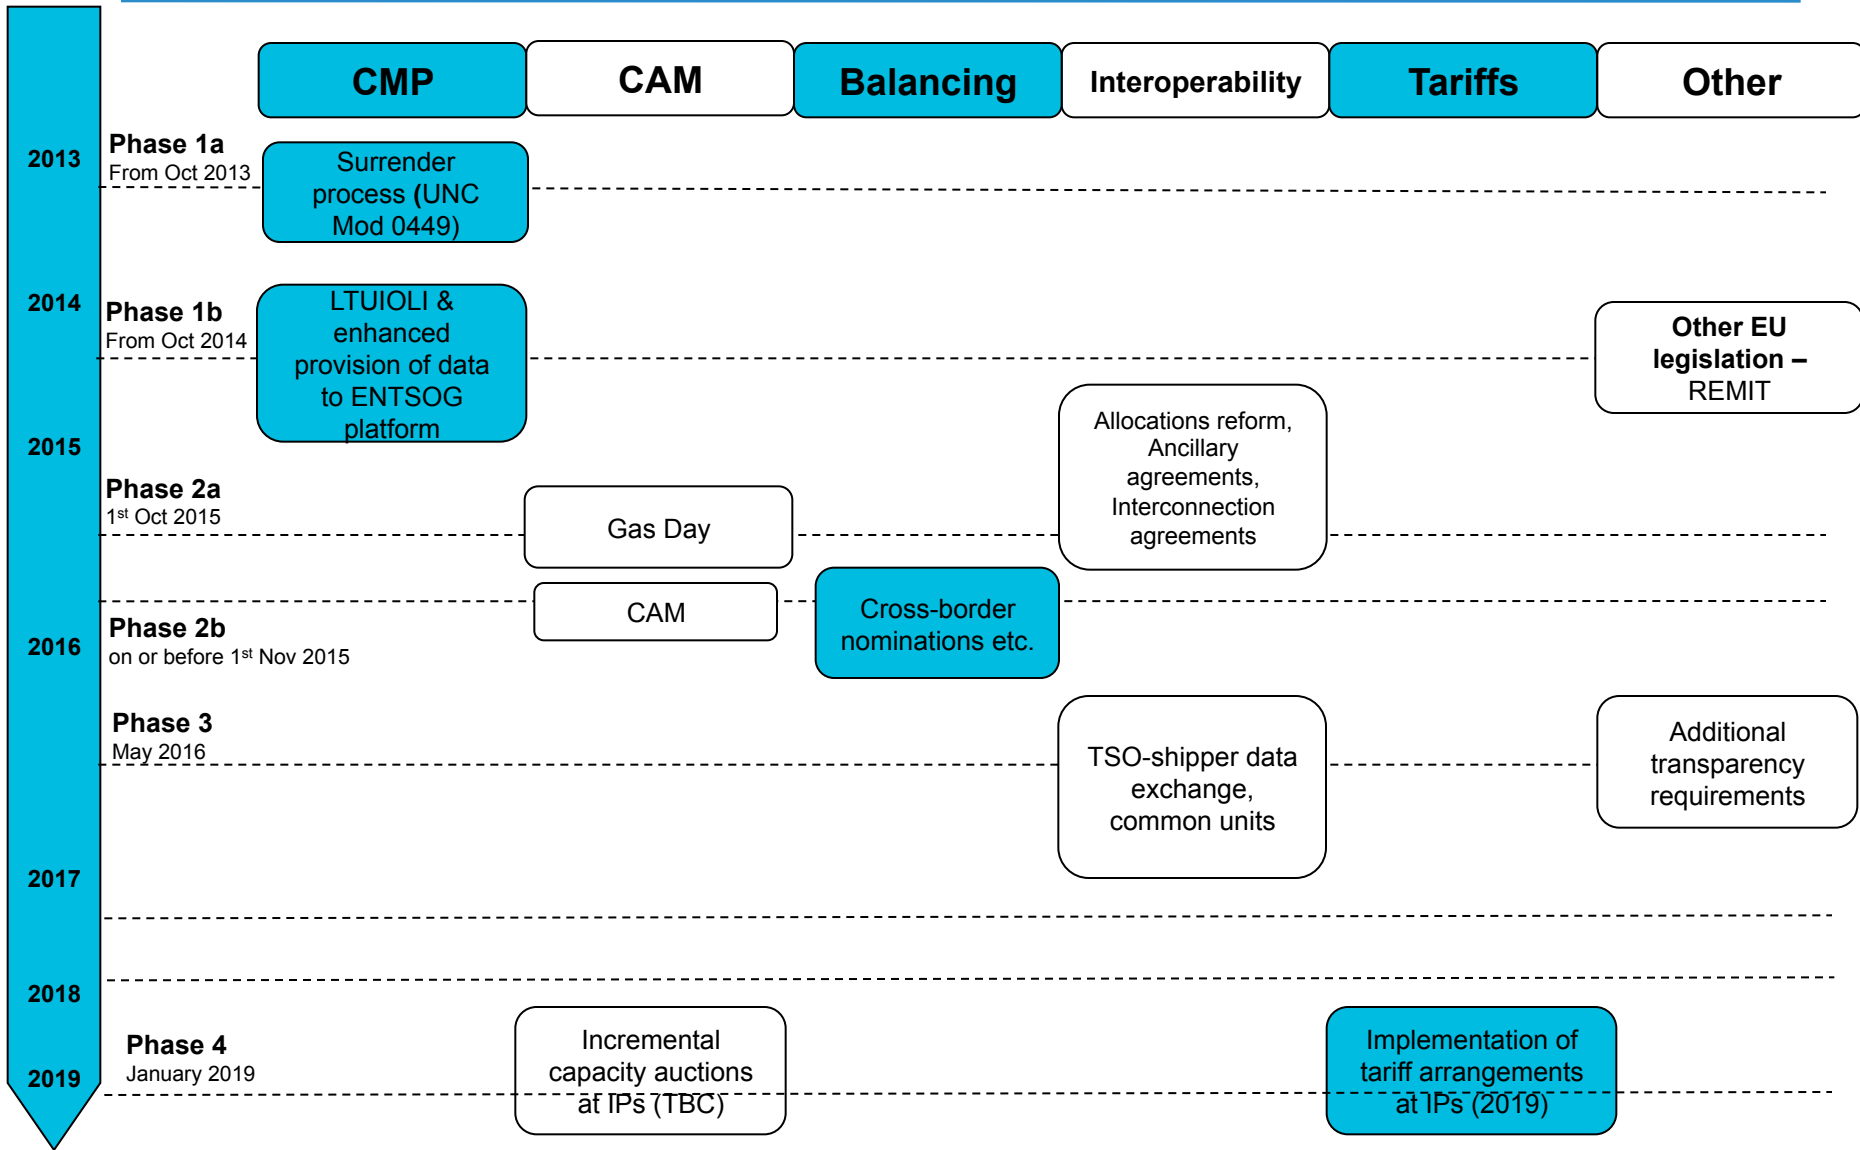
CMP

CAM

Balancing

Interoperability

Tariffs

Other

2013

Phase 1a
From Oct 2013

Surrender process (UNC Mod 0449)

2014

Phase 1b
From Oct 2014

LTUIOLI & enhanced provision of data to ENTSOG platform

Other EU legislation – REMIT

2015

Allocations reform, Ancillary agreements, Interconnection agreements

Phase 2a
1st Oct 2015

Gas Day

CAM

Cross-border nominations etc.

2016

Phase 2b
on or before 1st Nov 2015

Phase 3
May 2016

TSO-shipper data exchange, common units

Additional transparency requirements

2017

2018

Phase 4
January 2019

2019

Incremental capacity auctions at IPs (TBC)

Implementation of tariff arrangements at IPs (2019)